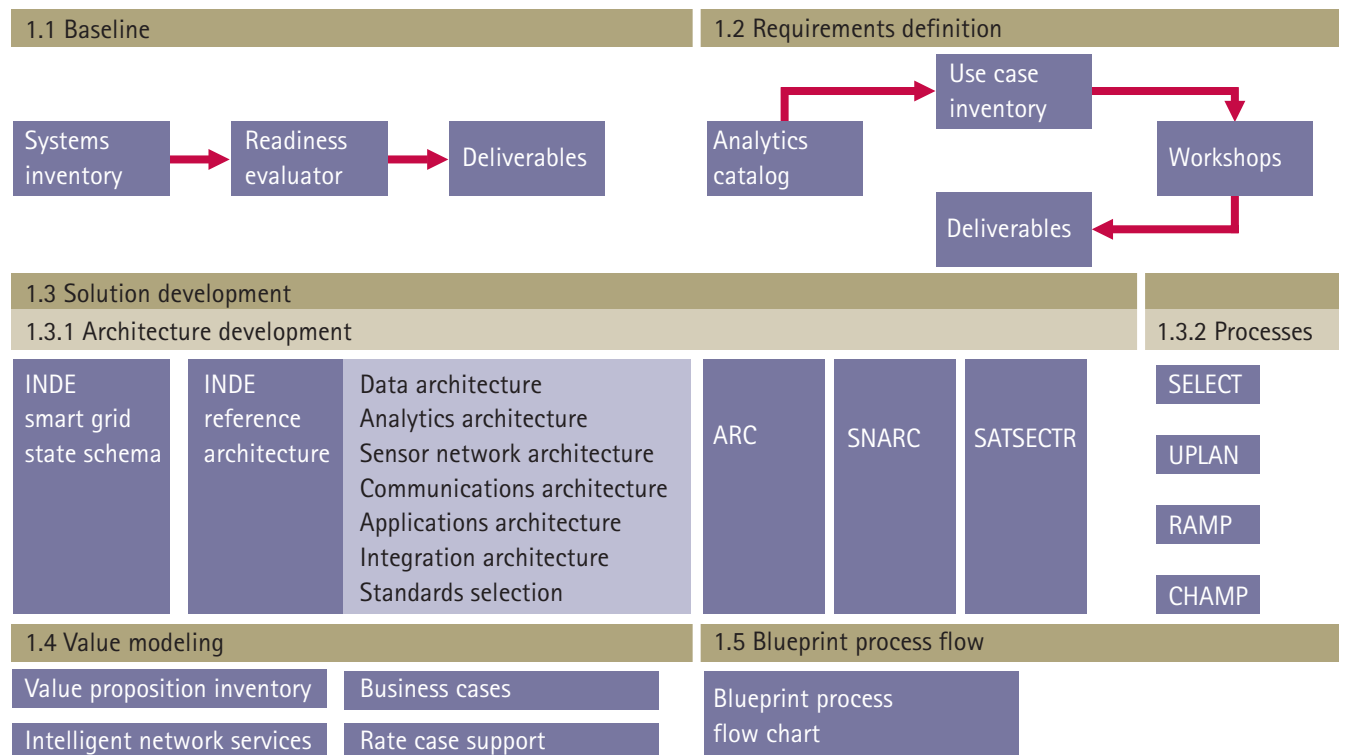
1.1 Baseline

Systems inventory

Readiness evaluator

Deliverables

1.2 Requirements definition

Analytics catalog

Use case inventory

Workshops

Deliverables

1.3 Solution development

1.3.1 Architecture development

INDE smart grid state schema

INDE reference architecture

Data architecture
Analytics architecture
Sensor network architecture
Communications architecture
Applications architecture
Integration architecture
Standards selection

ARC

SNARC

SATSECTR

1.3.2 Processes

SELECT

UPLAN

RAMP

CHAMP

1.4 Value modeling

Value proposition inventory

Business cases

Intelligent network services

Rate case support

1.5 Blueprint process flow

Blueprint process flow chart